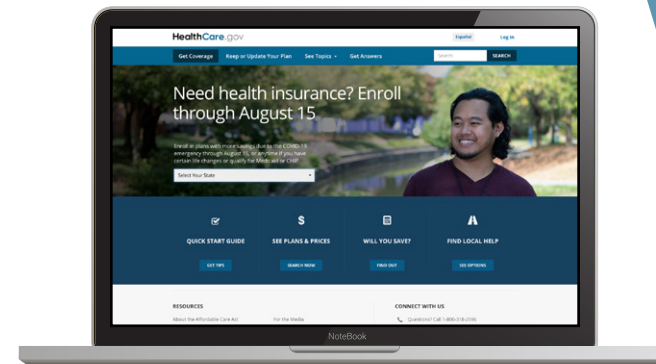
HealthCare.gov

Español Log in

Get Coverage Keep or Update Your Plan See Topics Get Answers

Search SEARCH

Need health insurance? Enroll through August 15

Enroll in plans with more savings due to the COVID-19 emergency through August 15, or anytime if you have certain life changes or qualify for Medicaid or CHIP.

Select Your State

QUICK START GUIDE
GET TIPS

SEE PLANS & PRICES
SEARCH NOW

WILL YOU SAVE?
FIND OUT

FIND LOCAL HELP
SEE OPTIONS

RESOURCES

About the Affordable Care Act

For the Media

CONNECT WITH US

Questions? Call 1-800-318-2596

NoteBook